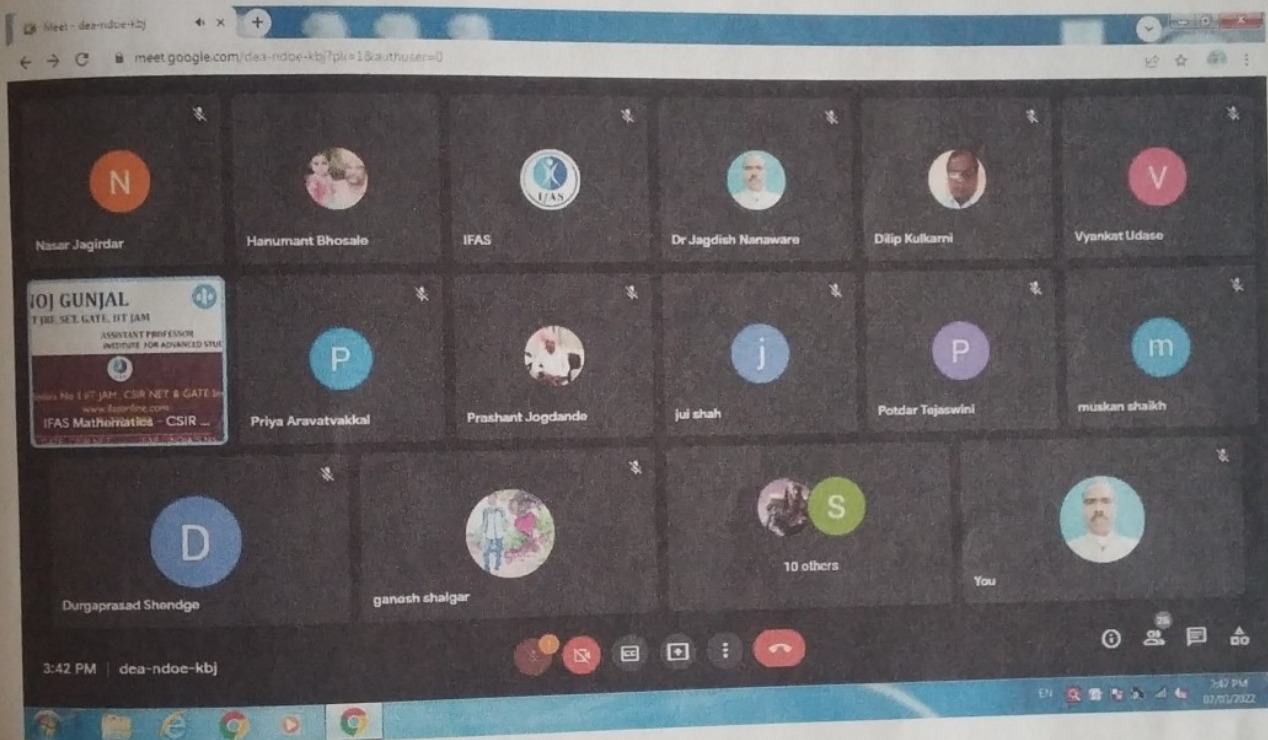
Meet - dea-ndoe-kbj

meet.google.com/dea-ndoe-kbj?pli=1&authuser=0

N
Nasar Jagirdar

Hanumant Bhosale

IFAS

IFAS

Dr Jagdish Nanaware

Dilip Kulkarni

V
Vyankat Udase

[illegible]OJ GUNJAL
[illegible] JRF, SET, GATE, IIT JAM
ASSISTANT PROFESSOR
INSTITUTE FOR ADVANCED STU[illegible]
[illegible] No 1 IIT JAM, CSIR NET & GATE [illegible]
www.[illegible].com
IFAS Mathematics - CSIR ...

P
Priya Aravatvakkal

Prashant Jogdande

j
jui shah

P
Potdar Tejaswini

m
muskan shaikh

D
Durgaprasad Shendge

ganesh shalgar

S
10 others

You

3:42 PM | dea-ndoe-kbj

26

EN
3:42 PM
07/01/2022